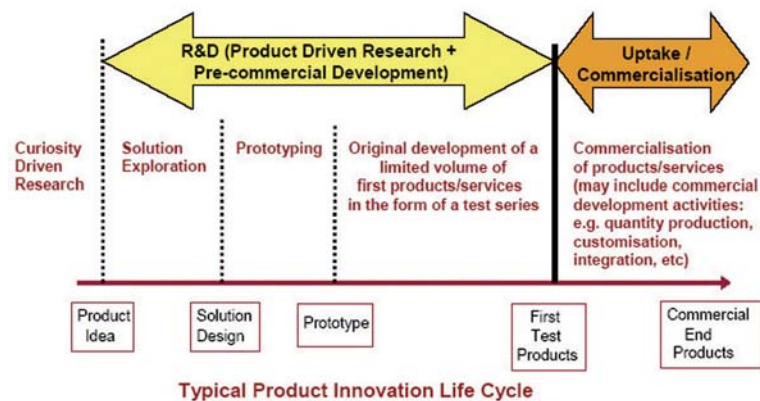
R&D (Product Driven Research + Pre-commercial Development)

Uptake / Commercialisation

Curiosity Driven Research

Solution Exploration

Prototyping

Original development of a limited volume of first products/services in the form of a test series

Commercialisation of products/services (may include commercial development activities: e.g. quantity production, customisation, integration, etc)

Product Idea

Solution Design

Prototype

First Test Products

Commercial End Products

Typical Product Innovation Life Cycle